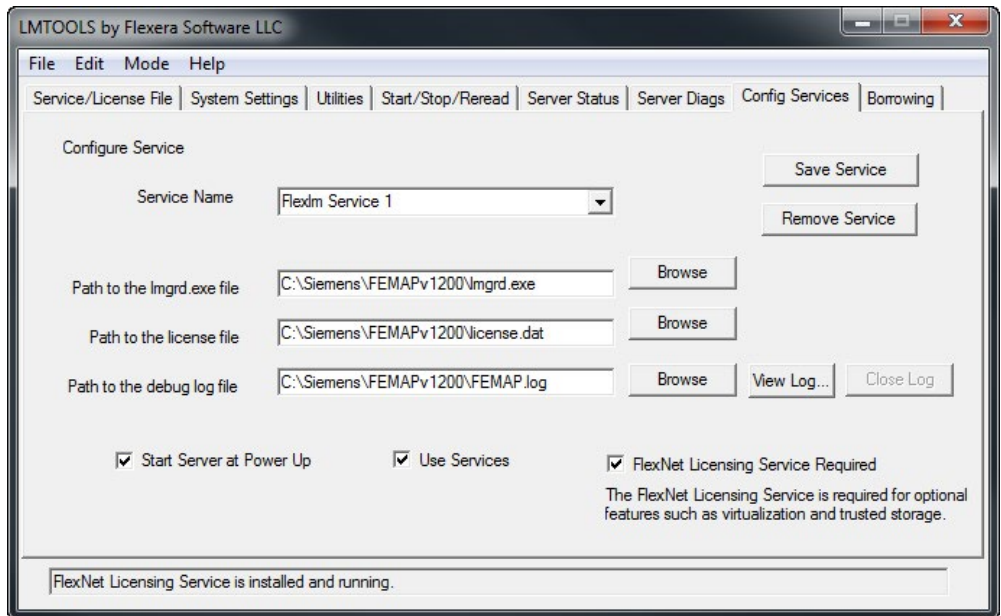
LMTOOLS by Flexera Software LLC

File Edit Mode Help

Service/License File | System Settings | Utilities | Start/Stop/Reread | Server Status | Server Diags | Config Services | Borrowing

Configure Service

Save Service

Service Name Flexlm Service 1

Remove Service

Path to the lmgrd.exe file C:\Siemens\FEMAPv1200\lmgrd.exe Browse

Path to the license file C:\Siemens\FEMAPv1200\license.dat Browse

Path to the debug log file C:\Siemens\FEMAPv1200\FEMAP.log Browse View Log... Close Log

Start Server at Power Up

Use Services

FlexNet Licensing Service Required

The FlexNet Licensing Service is required for optional features such as virtualization and trusted storage.

FlexNet Licensing Service is installed and running.